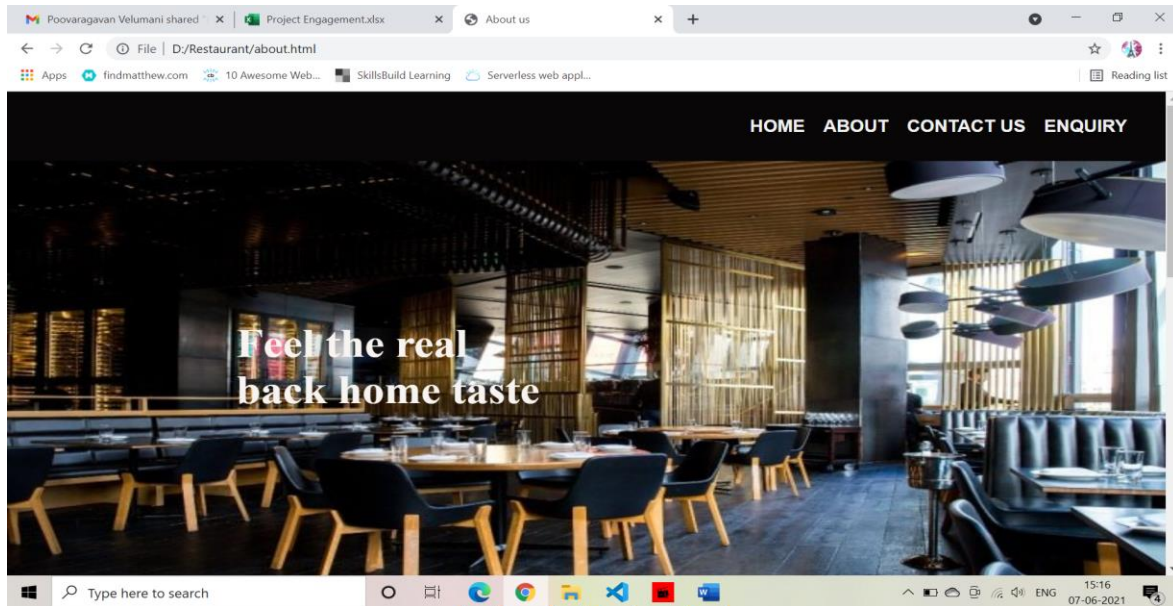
Poovaragavan Velumani shared ×
Project Engagement.xlsx ×
About us ×
+

File | D:/Restaurant/about.html

Apps
findmatthew.com
10 Awesome Web...
SkillsBuild Learning
Serverless web appl...
Reading list

HOME ABOUT CONTACT US ENQUIRY

Feel the real back home taste

Type here to search

ENG
15:16
07-06-2021
4